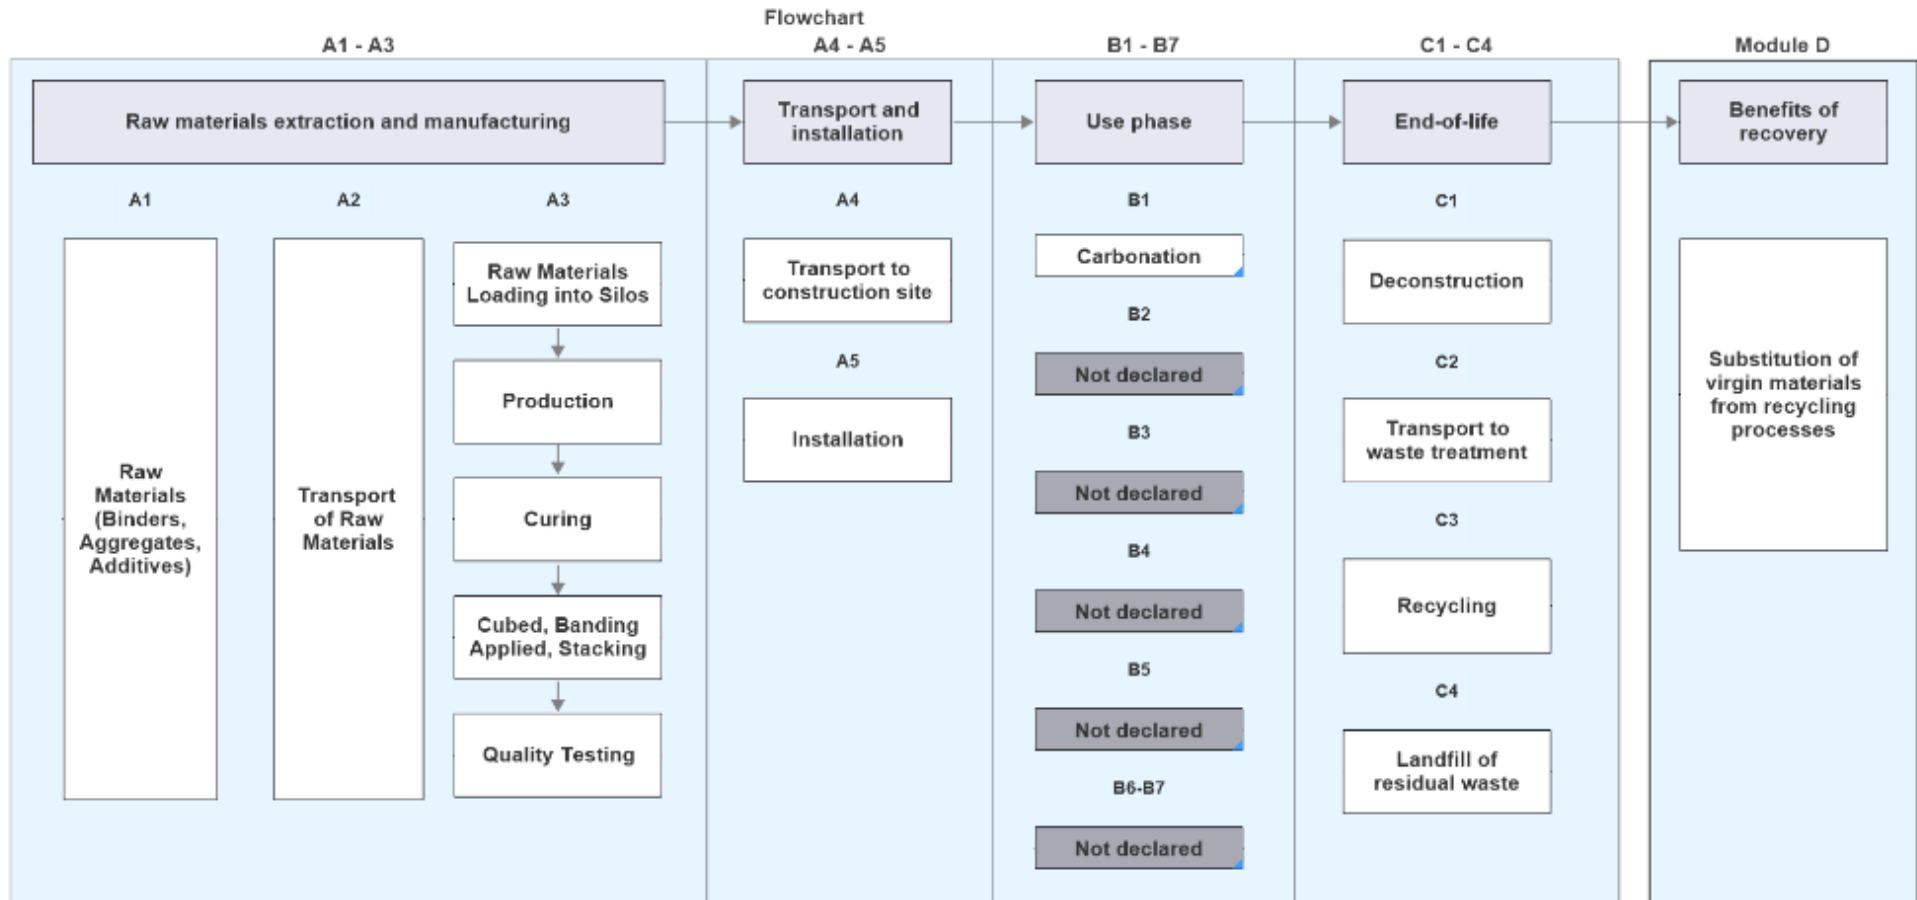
Flowchart

A1 - A3

Raw materials extraction and manufacturing

A1

Raw Materials (Binders, Aggregates, Additives)

A2

Transport of Raw Materials

A3

Raw Materials Loading into Silos

Production

Curing

Cubed, Banding Applied, Stacking

Quality Testing

A4 - A5

Transport and installation

A4

Transport to construction site

A5

Installation

B1 - B7

Use phase

B1

Carbonation

B2

Not declared

B3

Not declared

B4

Not declared

B5

Not declared

B6-B7

Not declared

C1 - C4

End-of-life

C1

Deconstruction

C2

Transport to waste treatment

C3

Recycling

C4

Landfill of residual waste

Module D

Benefits of recovery

Substitution of virgin materials from recycling processes